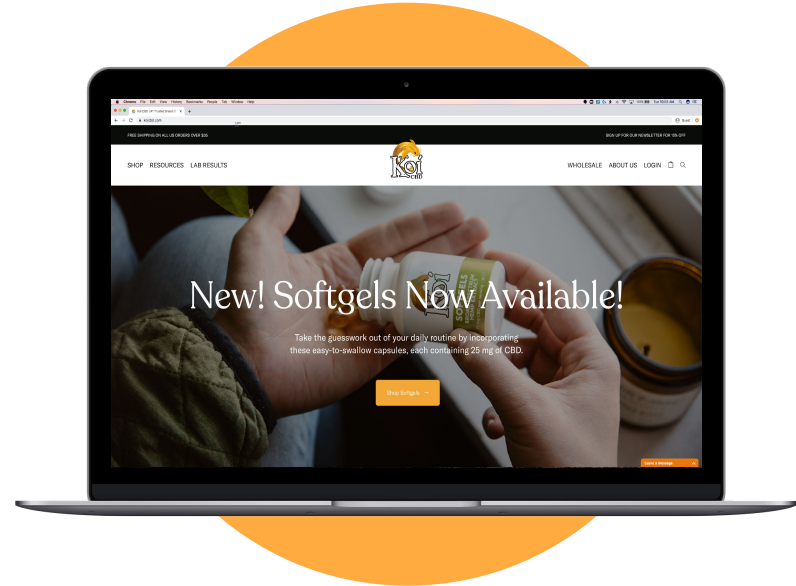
Chrome File Edit View History Bookmarks People Tab Window Help

koicbd.com

FREE SHIPPING ON ALL US ORDERS OVER $35

SIGN UP FOR OUR NEWSLETTER FOR 15% OFF

SHOP RESOURCES LAB RESULTS

Koi CBD

WHOLESALE ABOUT US LOGIN

New! Softgels Now Available!

Take the guesswork out of your daily routine by incorporating these easy-to-swallow capsules, each containing 25 mg of CBD.

Shop Softgels →

Leave a message